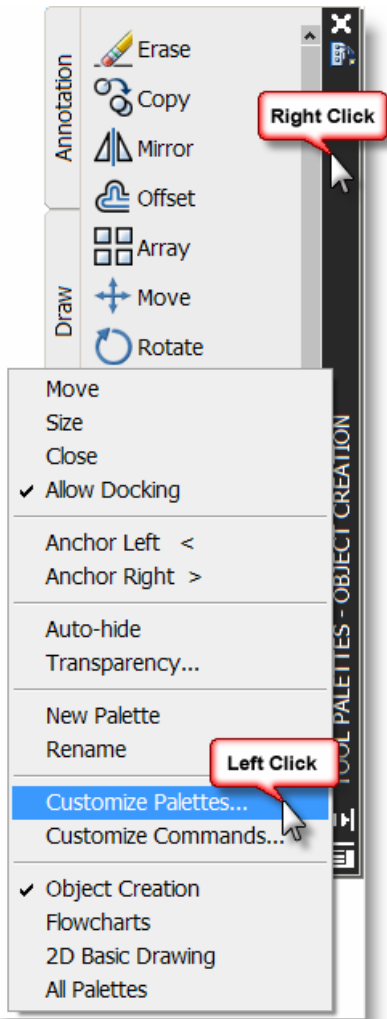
Annotation
Draw
Erase
Copy
Mirror
Offset
Array
Move
Rotate
Right Click
TOOL PALETTES - OBJECT CREATION
Move
Size
Close
✔ Allow Docking
Anchor Left <
Anchor Right >
Auto-hide
Transparency...
New Palette
Rename
Left Click
Customize Palettes...
Customize Commands...
✔ Object Creation
Flowcharts
2D Basic Drawing
All Palettes